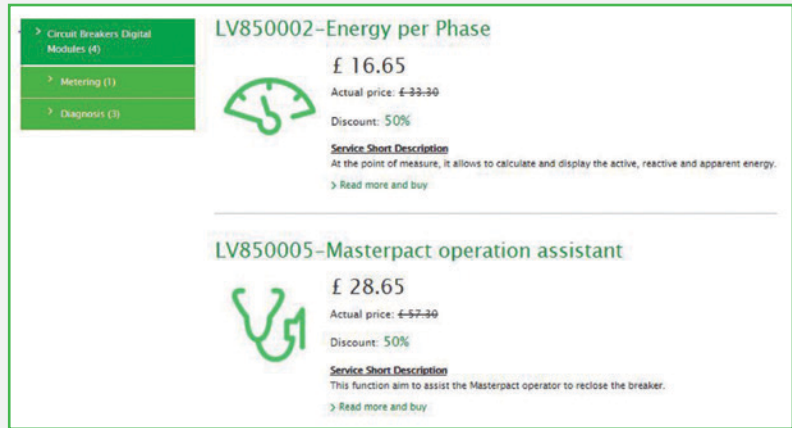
> Circuit Breakers Digital Modules (4)

> Metering (1)

> Diagnosis (3)

LV850002-Energy per Phase

£ 16.65

Actual price: ~~£ 33.30~~

Discount: 50%

Service Short Description

At the point of measure, it allows to calculate and display the active, reactive and apparent energy.

> Read more and buy

LV850005-Masterpact operation assistant

£ 28.65

Actual price: ~~£ 57.30~~

Discount: 50%

Service Short Description

This function aim to assist the Masterpact operator to reclose the breaker.

> Read more and buy